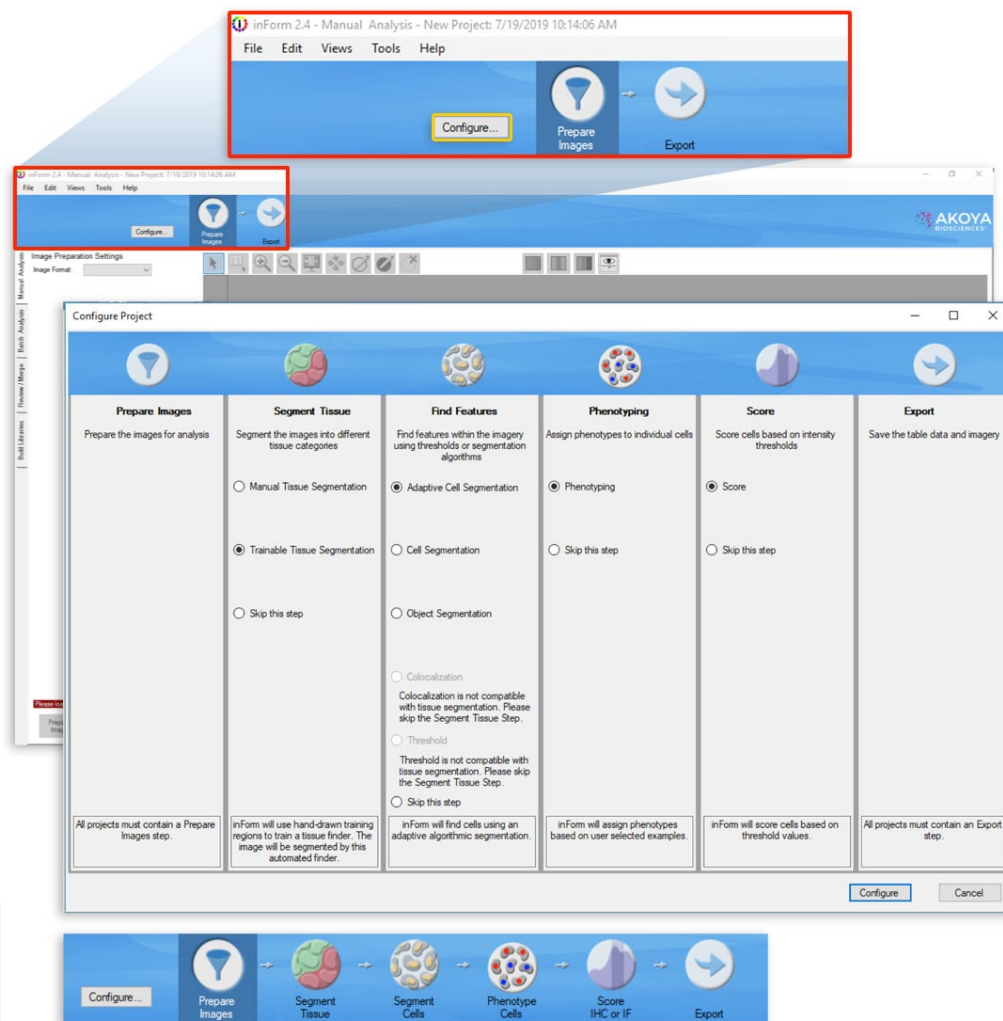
inForm 2.4 - Manual Analysis - New Project: 7/19/2019 10:14:06 AM

File Edit Views Tools Help

Configure...

Prepare Images

Export

inForm 2.4 - Manual Analysis - New Project: 7/19/2019 10:14:06 AM

File Edit Views Tools Help

Configure...

Prepare Images

Export

AKOYA BIOSCIENCES

Manual Analysis

Batch Analysis

Review / Merge

Build Libraries

Image Preparation Settings

Image Format:

Please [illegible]

Prepa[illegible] Imag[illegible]

Configure Project

Prepare Images

Prepare the images for analysis

All projects must contain a Prepare Images step.

Segment Tissue

Segment the images into different tissue categories

Manual Tissue Segmentation

Trainable Tissue Segmentation

Skip this step

inForm will use hand-drawn training regions to train a tissue finder. The image will be segmented by this automated finder.

Find Features

Find features within the imagery using thresholds or segmentation algorithms

Adaptive Cell Segmentation

Cell Segmentation

Object Segmentation

Colocalization

Colocalization is not compatible with tissue segmentation. Please skip the Segment Tissue Step.

Threshold

Threshold is not compatible with tissue segmentation. Please skip the Segment Tissue Step.

Skip this step

inForm will find cells using an adaptive algorithmic segmentation.

Phenotyping

Assign phenotypes to individual cells

Phenotyping

Skip this step

inForm will assign phenotypes based on user selected examples.

Score

Score cells based on intensity thresholds

Score

Skip this step

inForm will score cells based on threshold values.

Export

Save the table data and imagery

All projects must contain an Export step.

Configure

Cancel

Configure...

Prepare Images

Segment Tissue

Segment Cells

Phenotype Cells

Score IHC or IF

Export